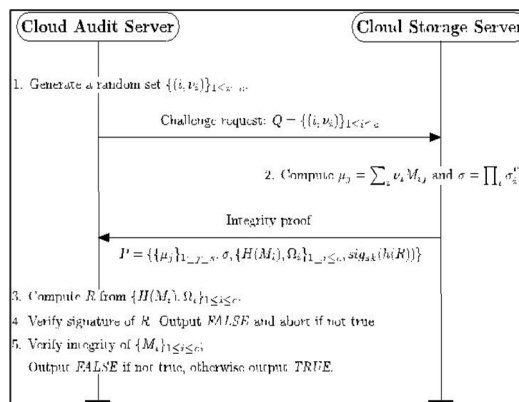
Cloud Audit Server

Cloud Storage Server

1. Generate a random set $\{(i, \nu_i)\}_{1 \le i \le c}$

Challenge request: $Q = \{(i, \nu_i)\}_{1 \le i \le c}$

2. Compute $\mu_j = \sum_i \nu_i M_{ij}$ and $\sigma = \prod_i \sigma_i^{\nu_i}$

Integrity proof

$P = \{\{\mu_j\}_{1 \le j \le s}, \sigma, \{H(M_i), \Omega_i\}_{1 \le i \le c}, sig_{sk}(h(R))\}$

3. Compute $R$ from $\{H(M_i), \Omega_i\}_{1 \le i \le c}$

4. Verify signature of $R$. Output $FALSE$ and abort if not true

5. Verify integrity of $\{M_i\}_{1 \le i \le c}$

Output $FALSE$ if not true, otherwise output $TRUE$.